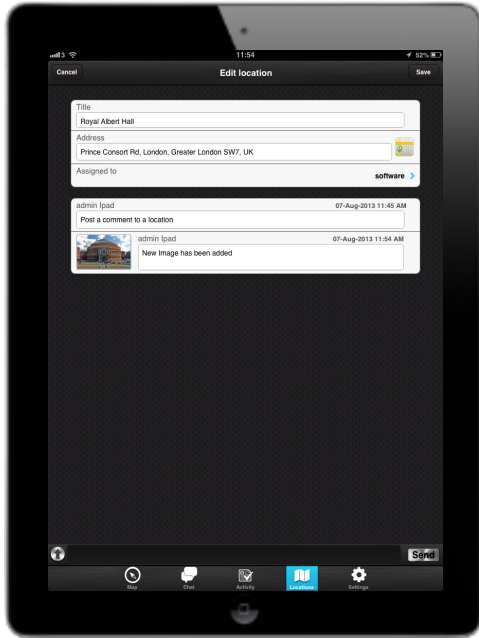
3
11:54
52%

Cancel
Edit location
Save

Title
Royal Albert Hall
Address
Prince Consort Rd, London, Greater London SW7, UK
Assigned to
software

admin Ipad
07-Aug-2013 11:45 AM
Post a comment to a location

admin Ipad
07-Aug-2013 11:54 AM
New Image has been added

Send

Map
Chat
Activity
Locations
Settings